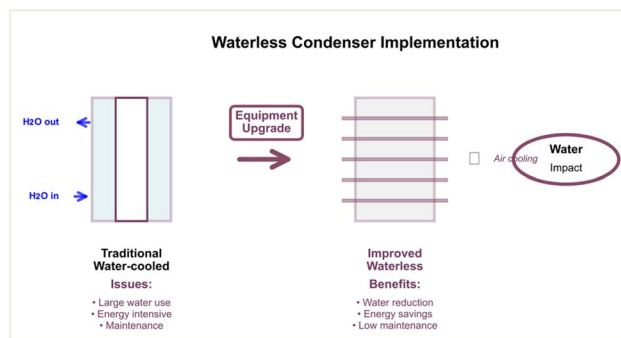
Waterless Condenser Implementation

H2O out

H2O in

Equipment Upgrade

Air cooling

Water
Impact

Traditional Water-cooled

Issues:

• Large water use
• Energy intensive
• Maintenance

Improved Waterless

Benefits:

• Water reduction
• Energy savings
• Low maintenance